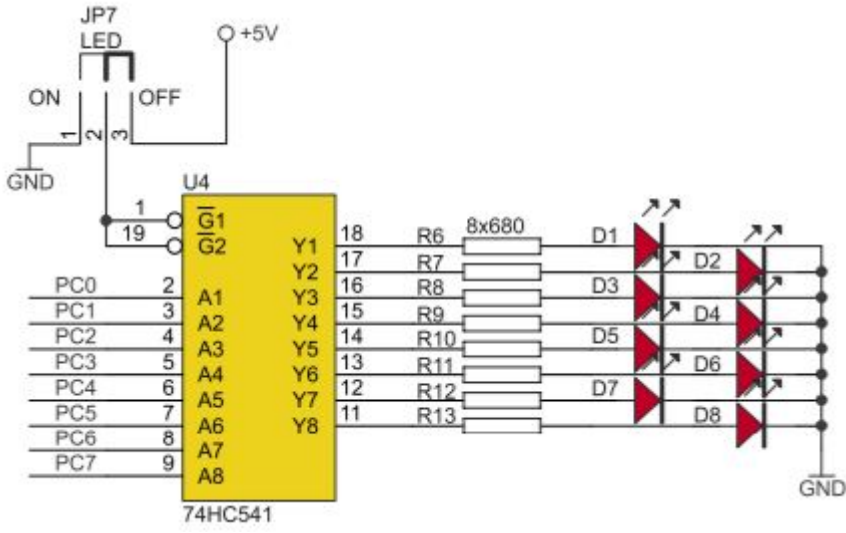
JP7
LED
+5V
ON
OFF
1 2 3
GND
U4
1
19
$\overline{G}1$
$\overline{G}2$
Y1 18 R6 8x680 D1
Y2 17 R7 D2
Y3 16 R8 D3
Y4 15 R9 D4
Y5 14 R10 D5
Y6 13 R11 D6
Y7 12 R12 D7
Y8 11 R13 D8
PC0 2 A1
PC1 3 A2
PC2 4 A3
PC3 5 A4
PC4 6 A5
PC5 7 A6
PC6 8 A7
PC7 9 A8
74HC541
GND